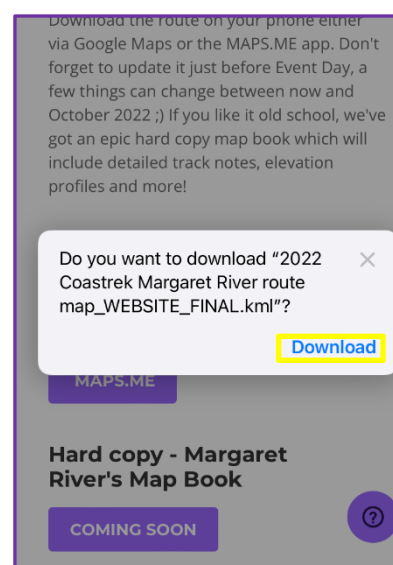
Download the route on your phone either via Google Maps or the MAPS.ME app. Don't forget to update it just before Event Day, a few things can change between now and October 2022 ;) If you like it old school, we've got an epic hard copy map book which will include detailed track notes, elevation profiles and more!

Do you want to download "2022 Coastrek Margaret River route map_WEBSITE_FINAL.kml"?

×

Download

MAPS.ME

Hard copy - Margaret River's Map Book

COMING SOON

?